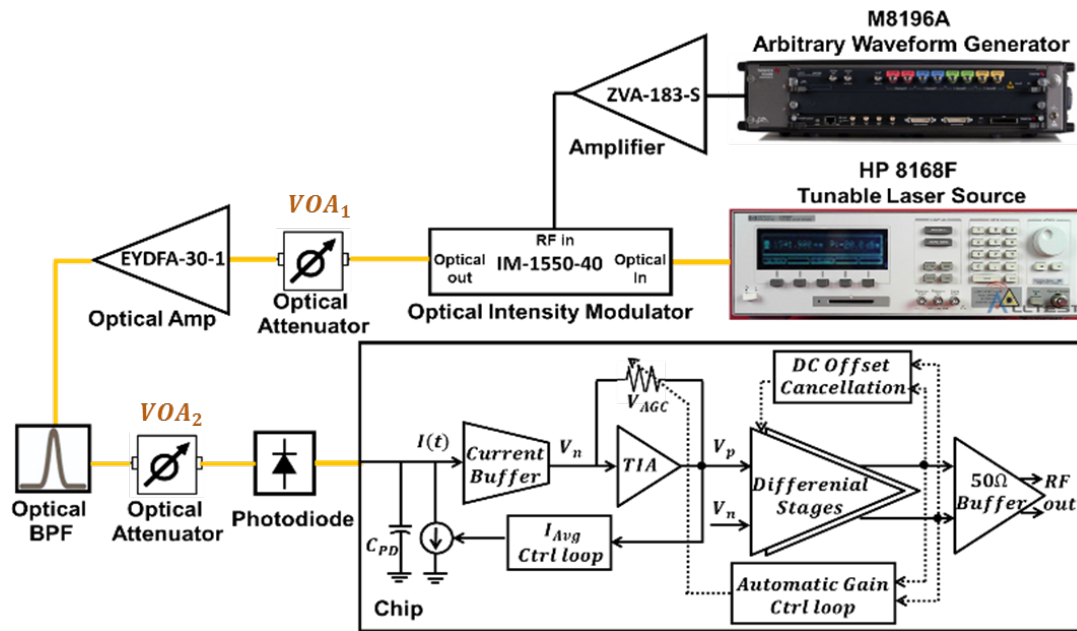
M8196A
Arbitrary Waveform Generator

ZVA-183-S

Amplifier

HP 8168F
Tunable Laser Source

$VOA_1$

EYDFA-30-1

Optical Amp

Optical Attenuator

RF in
Optical out
IM-1550-40
Optical In

Optical Intensity Modulator

$VOA_2$

Optical BPF

Optical Attenuator

Photodiode

$I(t)$

Current Buffer

$V_n$

$V_{AGC}$

TIA

$V_p$

$V_n$

DC Offset Cancellation

Differenial Stages

$50\Omega$ Buffer

RF out

$C_{PD}$

$I_{Avg}$ Ctrl loop

Automatic Gain Ctrl loop

Chip